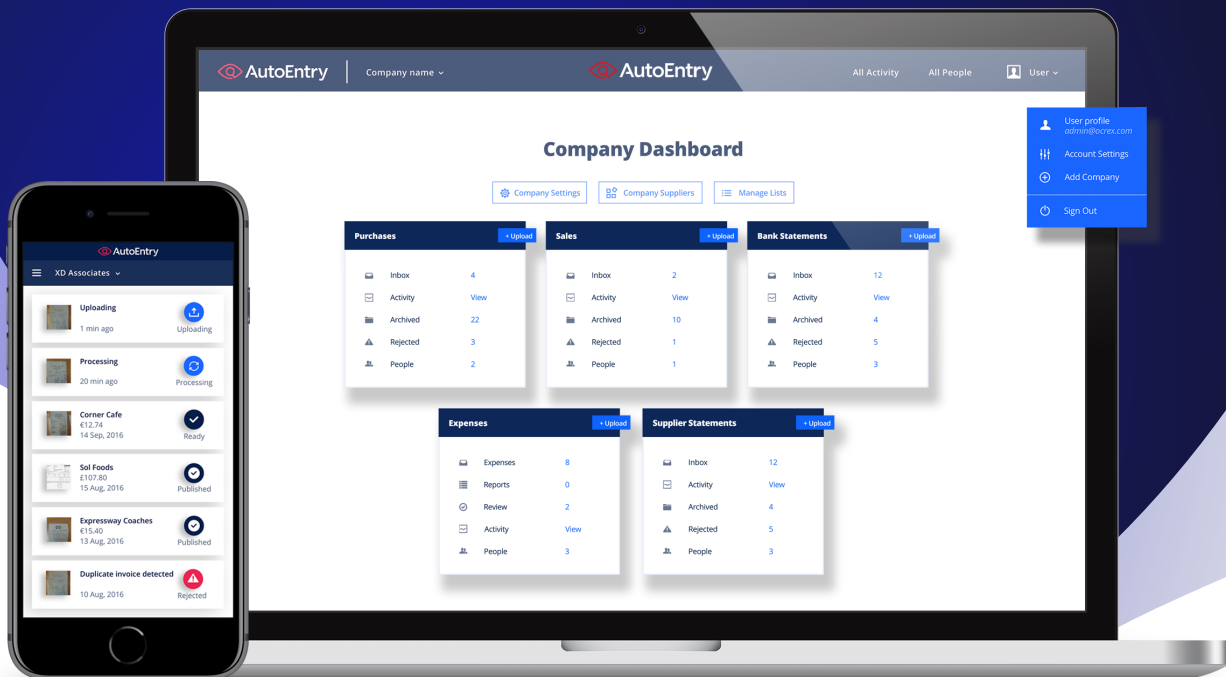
AutoEntry

Company name

AutoEntry

All Activity

All People

User

User profile
admin@ocrex.com

Account Settings

Add Company

Sign Out

Company Dashboard

Company Settings

Company Suppliers

Manage Lists

| Purchases | + Upload |
|---|---|
| Inbox | 4 |
| Activity | View |
| Archived | 22 |
| Rejected | 3 |
| People | 2 |

| Sales | + Upload |
|---|---|
| Inbox | 2 |
| Activity | View |
| Archived | 10 |
| Rejected | 1 |
| People | 1 |

| Bank Statements | + Upload |
|---|---|
| Inbox | 12 |
| Activity | View |
| Archived | 4 |
| Rejected | 5 |
| People | 3 |

| Expenses | + Upload |
|---|---|
| Expenses | 8 |
| Reports | 0 |
| Review | 2 |
| Activity | View |
| People | 3 |

| Supplier Statements | + Upload |
|---|---|
| Inbox | 12 |
| Activity | View |
| Archived | 4 |
| Rejected | 5 |
| People | 3 |

AutoEntry

XD Associates

Uploading
1 min ago
Uploading

Processing
20 min ago
Processing

Corner Cafe
€12.74
14 Sep, 2016
Ready

Sol Foods
£107.80
15 Aug, 2016
Published

Expressway Coaches
€15.40
13 Aug, 2016
Published

Duplicate invoice detected
10 Aug, 2016
Rejected